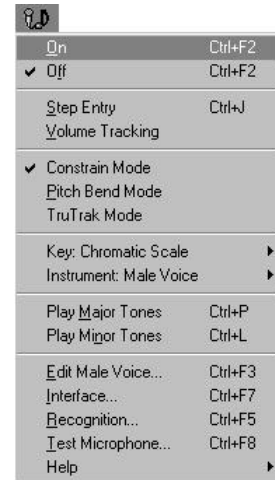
On Ctrl+F2
✔ Off Ctrl+F2

Step Entry Ctrl+J
Volume Tracking

✔ Constrain Mode
Pitch Bend Mode
TruTrak Mode

Key: Chromatic Scale
Instrument: Male Voice

Play Major Tones Ctrl+P
Play Minor Tones Ctrl+L

Edit Male Voice... Ctrl+F3
Interface... Ctrl+F7
Recognition... Ctrl+F5
Test Microphone... Ctrl+F8
Help